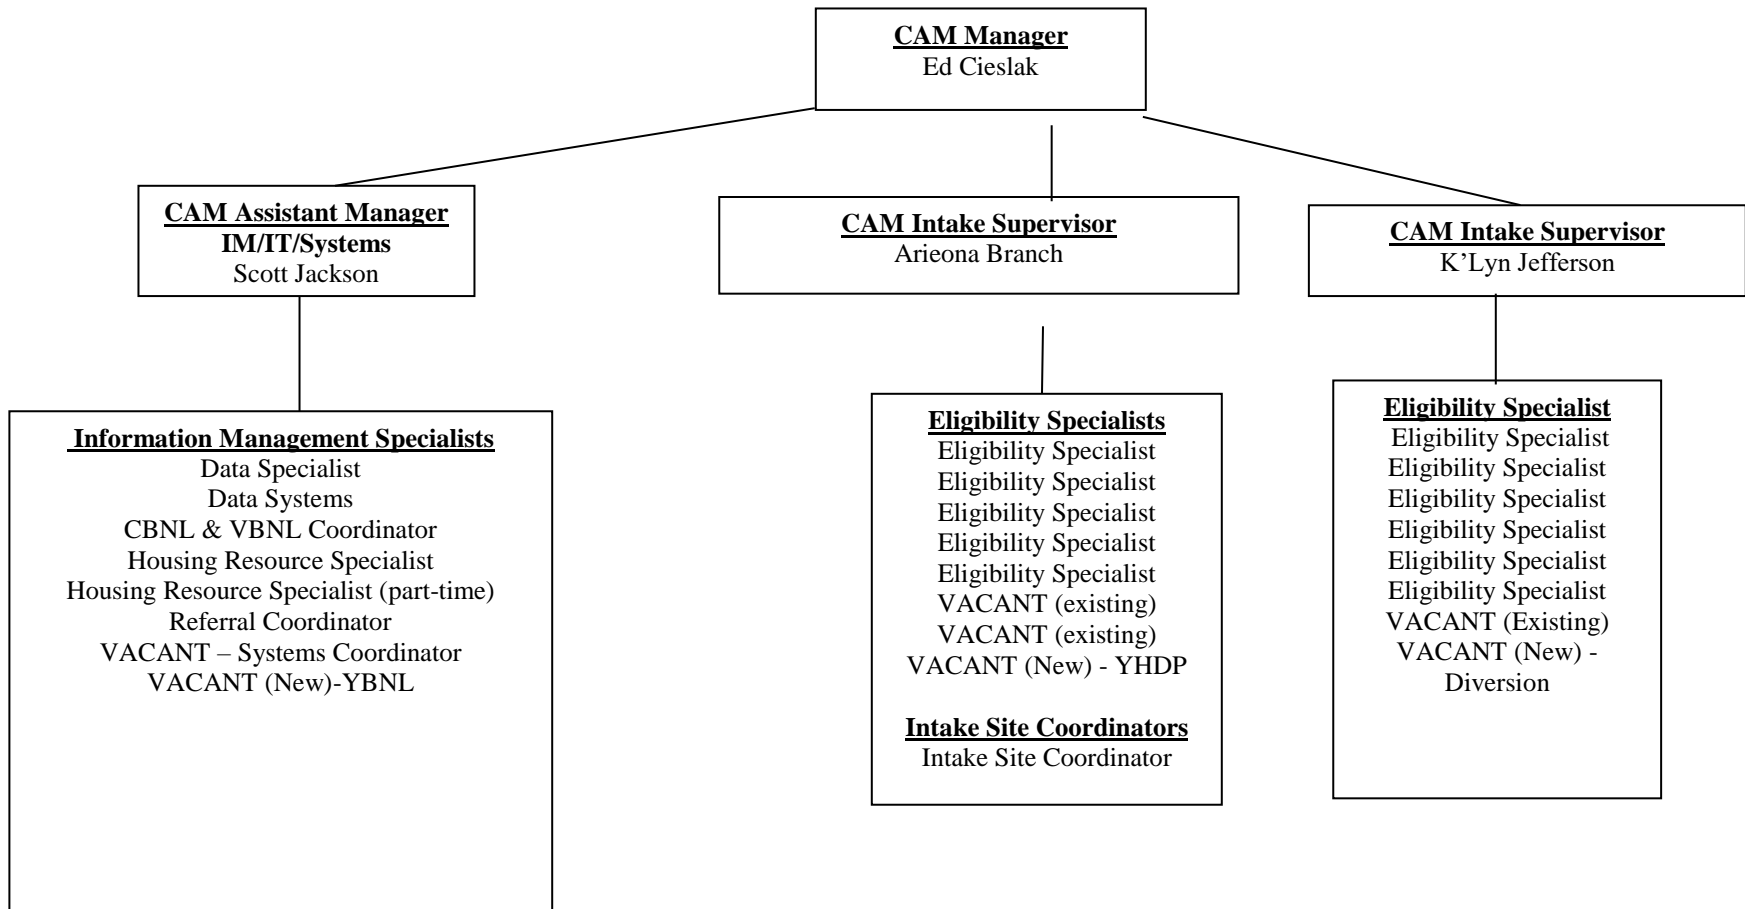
CAM Manager
Ed Cieslak

CAM Assistant Manager
IM/IT/Systems
Scott Jackson

CAM Intake Supervisor
Arieona Branch

CAM Intake Supervisor
K'Lyn Jefferson

Information Management Specialists
Data Specialist
Data Systems
CBNL & VBNL Coordinator
Housing Resource Specialist
Housing Resource Specialist (part-time)
Referral Coordinator
VACANT – Systems Coordinator
VACANT (New)-YBNL

Eligibility Specialists
Eligibility Specialist
Eligibility Specialist
Eligibility Specialist
Eligibility Specialist
Eligibility Specialist
VACANT (existing)
VACANT (existing)
VACANT (New) - YHDP

Intake Site Coordinators
Intake Site Coordinator

Eligibility Specialist
Eligibility Specialist
Eligibility Specialist
Eligibility Specialist
Eligibility Specialist
Eligibility Specialist
Eligibility Specialist
VACANT (Existing)
VACANT (New) - Diversion